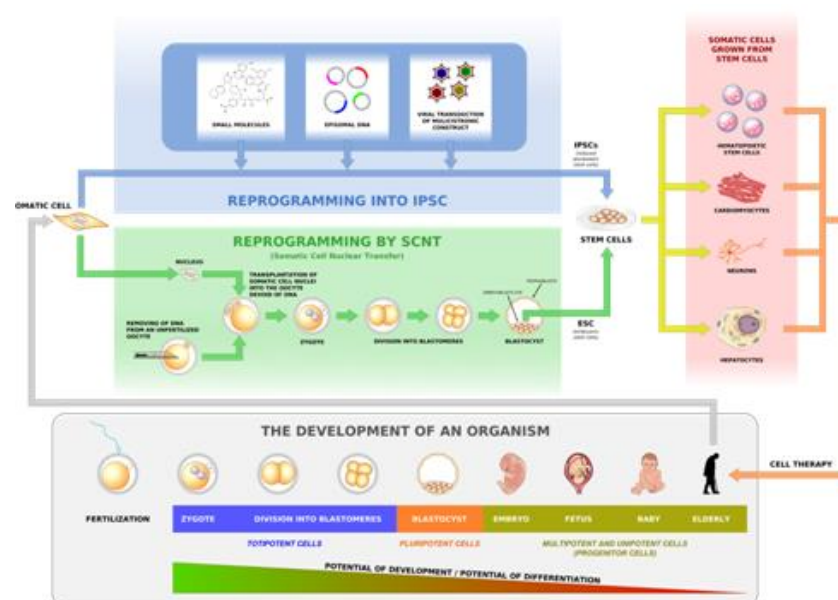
SMALL MOLECULES

EPISOMAL DNA

VIRAL TRANSDUCTION OF MULTICISTRONIC CONSTRUCT

SOMATIC CELLS GROWN FROM STEM CELLS

IPSCs
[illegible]

OMATIC CELL

REPROGRAMMING INTO IPSC

REPROGRAMMING BY SCNT
(Somatic Cell Nuclear Transfer)

NUCLEUS

TRANSPLANTATION OF SOMATIC CELL NUCLEI INTO THE OOCYTE DEVOID OF DNA

REMOVING OF DNA FROM AN UNFERTILIZED OOCYTE

ZYGOTE

DIVISION INTO BLASTOMERES

BLASTOCYST

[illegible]

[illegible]

STEM CELLS

ESC
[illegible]

HEMATOPOIETIC STEM CELLS

CARDIOMYOCYTES

NEURONS

HEPATOCYTES

THE DEVELOPMENT OF AN ORGANISM

CELL THERAPY

FERTILIZATION

ZYGOTE

DIVISION INTO BLASTOMERES

BLASTOCYST

EMBRYO

FETUS

BABY

ELDERLY

TOTIPOTENT CELLS

PLURIPOTENT CELLS

MULTIPOTENT AND UNIPOTENT CELLS (PROGENITOR CELLS)

POTENTIAL OF DEVELOPMENT / POTENTIAL OF DIFFERENTIATION